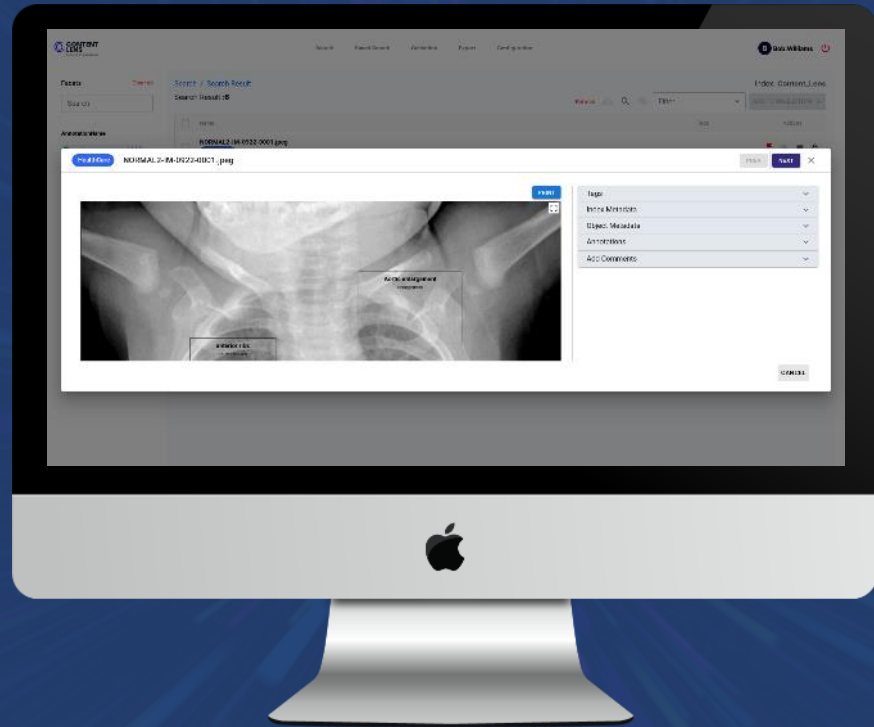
CONTENT LENS

Search Saved Search Activities Export Configuration

Bob Williams

Facets

Search

Search / Search Result

Search Result: 48

Index: Content_Lens

Filter

Name

Size

Actions

NORMAL2-IM-0522-0001.jpeg

HealthGen NORMAL2-IM-0522-0001.jpeg

Prev Next

Print

Aortic enlargement

Atelectasis ribs

Tags

Index Metadata

Object Metadata

Annotations

Add Comments

CANCEL